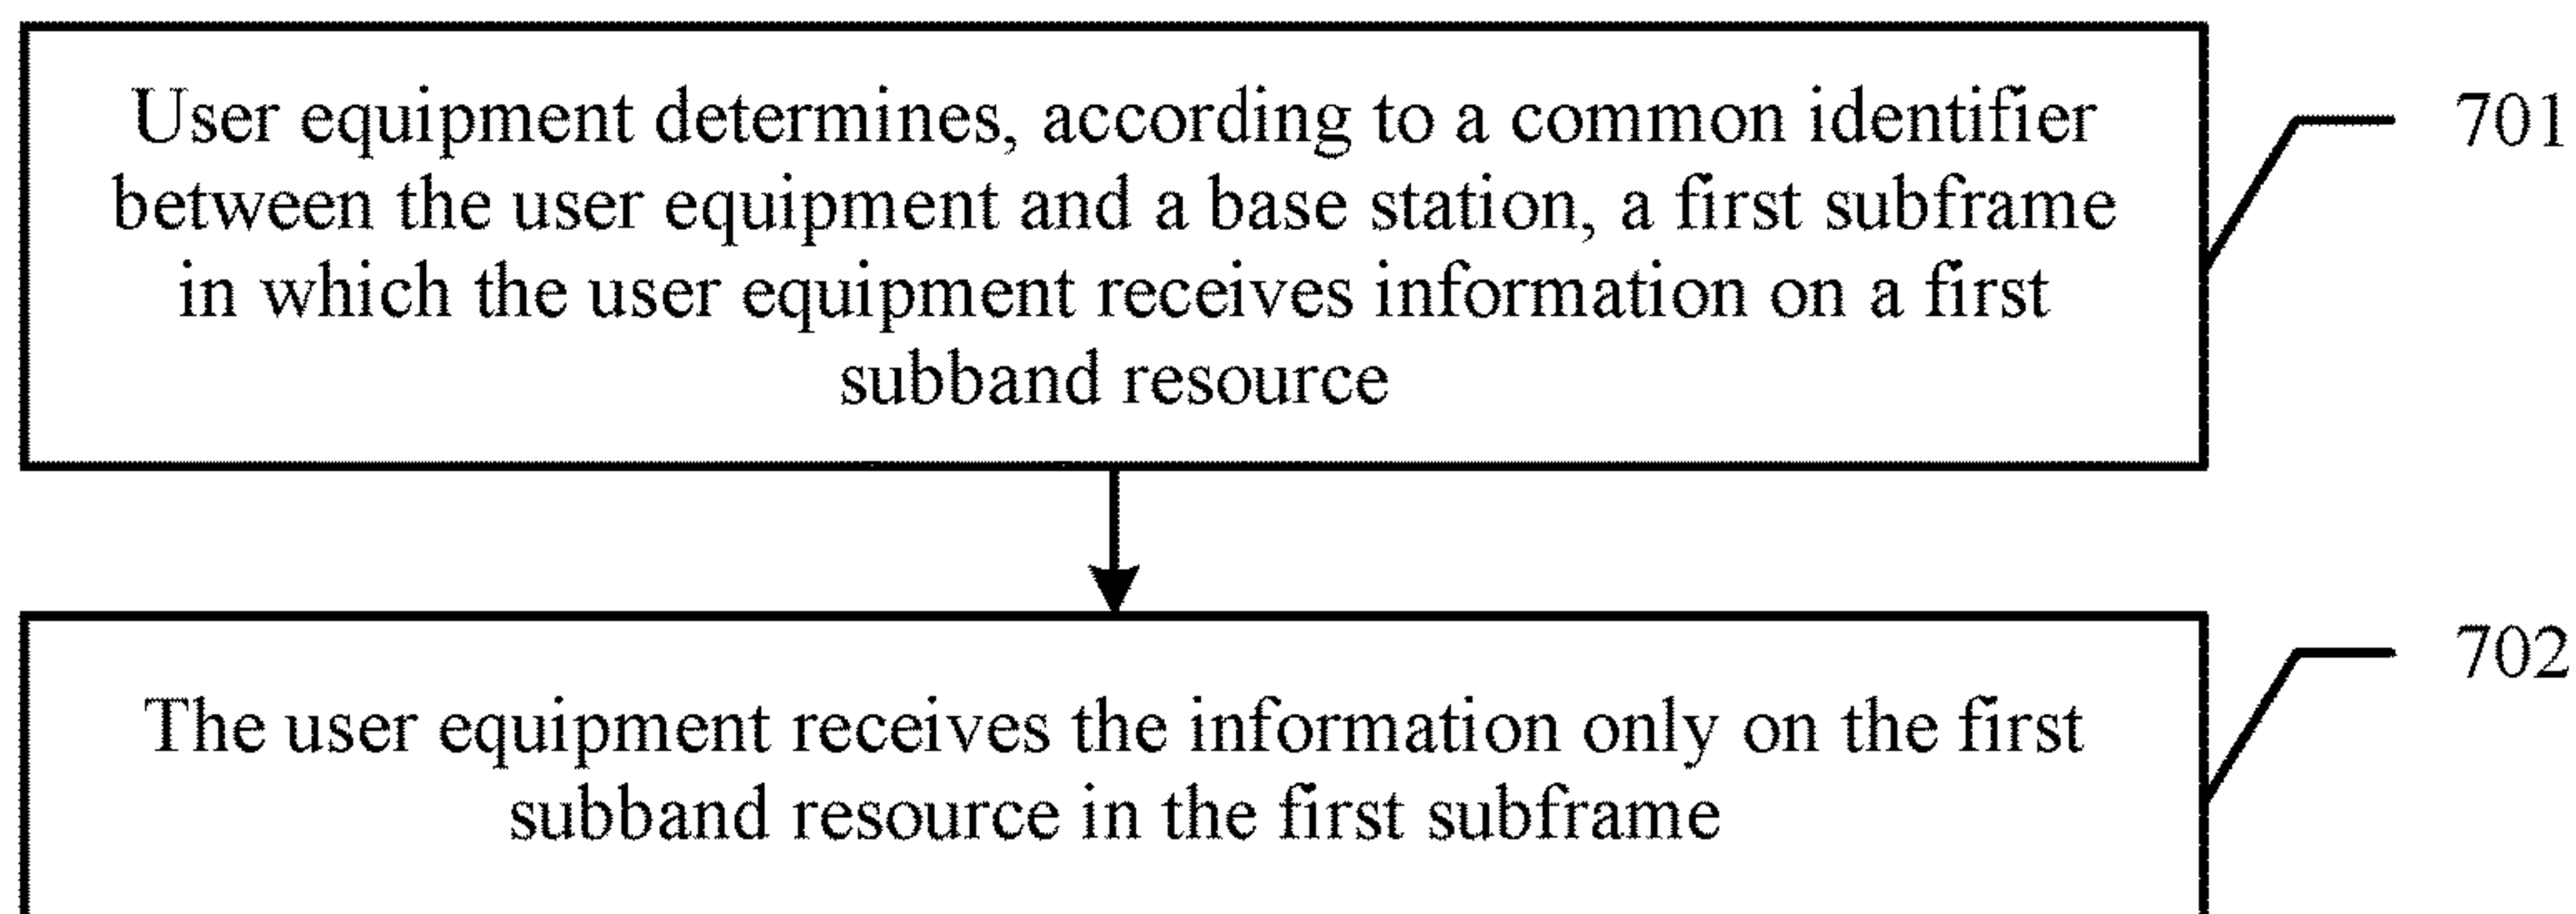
User equipment determines, according to a common identifier between the user equipment and a base station, a first subframe in which the user equipment receives information on a first subband resource

701

The user equipment receives the information only on the first subband resource in the first subframe

702